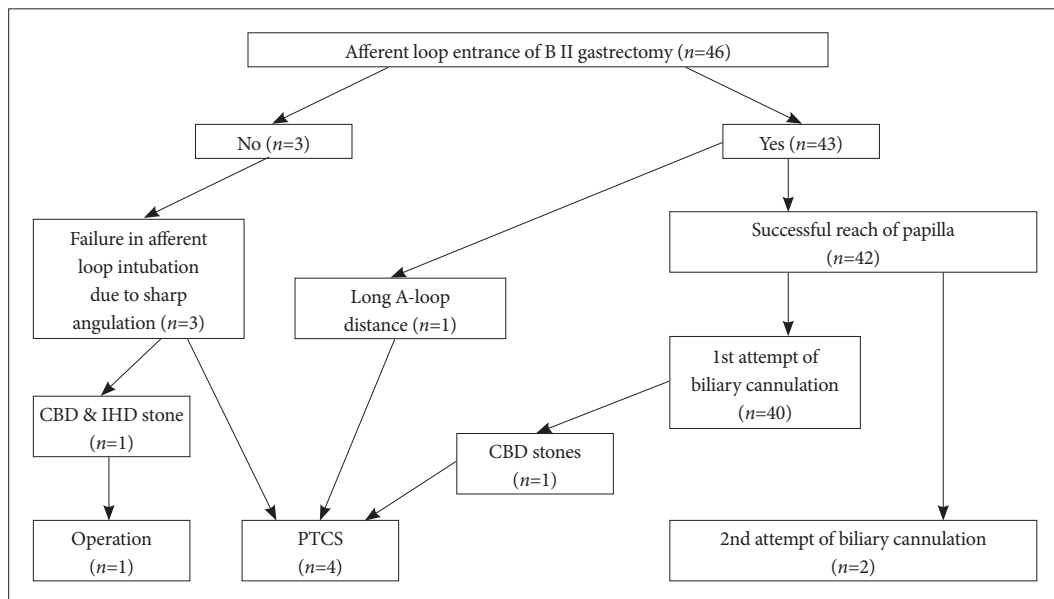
Afferent loop entrance of B II gastrectomy ($n$=46)

No ($n$=3)

Yes ($n$=43)

Failure in afferent loop intubation due to sharp angulation ($n$=3)

Long A-loop distance ($n$=1)

Successful reach of papilla ($n$=42)

1st attempt of biliary cannulation ($n$=40)

CBD & IHD stone ($n$=1)

CBD stones ($n$=1)

Operation ($n$=1)

PTCS ($n$=4)

2nd attempt of biliary cannulation ($n$=2)